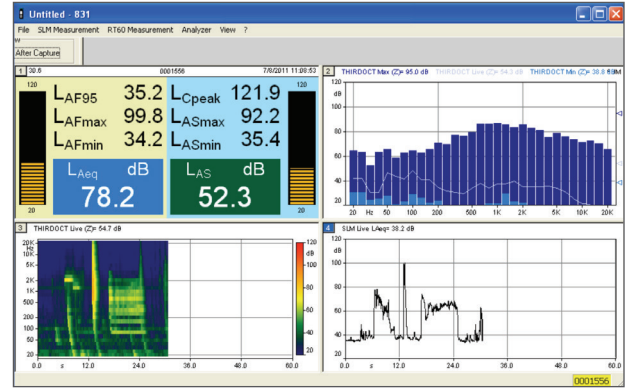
Untitled - 831

File SLM Measurement RT60 Measurement Analyzer View ?

After Capture

1 30.6 0001556 7/8/2011 11:08:53

120

20

$L_{AF95}$ 35.2
$L_{AFmax}$ 99.8
$L_{AFmin}$ 34.2

$L_{Cpeak}$ 121.9
$L_{ASmax}$ 92.2
$L_{ASmin}$ 35.4

$L_{Aeq}$ dB
78.2

$L_{AS}$ dB
52.3

120

20

2 THIRDOCT Max (Z)= 95.0 dB THIRDOCT Live (Z)= 54.3 dB THIRDOCT Min (Z)= 38.8 dB

120
dB
100
80
60
40
20
20 Hz 50 100 200 500 1K 2K 5K 10K 20K

3 THIRDOCT Live (Z)= 54.7 dB

20K
Hz
10K
5K
2K
1K
500
200
100
50
20

0.0 s 12.0 24.0 36.0 48.0 60.0

120
dB
100
80
60
40
20

4 SLM Live LAeq= 38.2 dB

120
dB
100
80
60
40
20
0.0 s 12.0 24.0 36.0 48.0 60.0

0001556